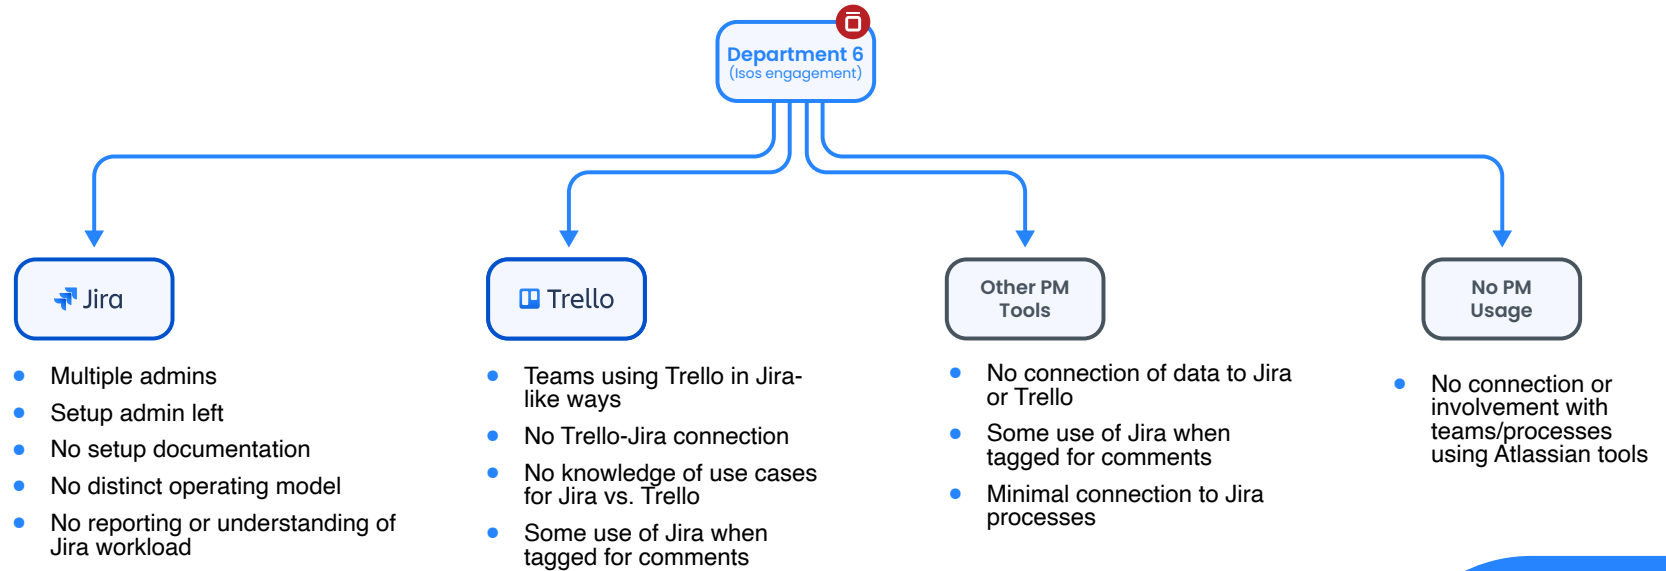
Department 6
(Isos engagement)

Jira

- Multiple admins
- Setup admin left
- No setup documentation
- No distinct operating model
- No reporting or understanding of Jira workload

Trello

- Teams using Trello in Jira-like ways
- No Trello-Jira connection
- No knowledge of use cases for Jira vs. Trello
- Some use of Jira when tagged for comments

Other PM Tools

- No connection of data to Jira or Trello
- Some use of Jira when tagged for comments
- Minimal connection to Jira processes

No PM Usage

- No connection or involvement with teams/processes using Atlassian tools